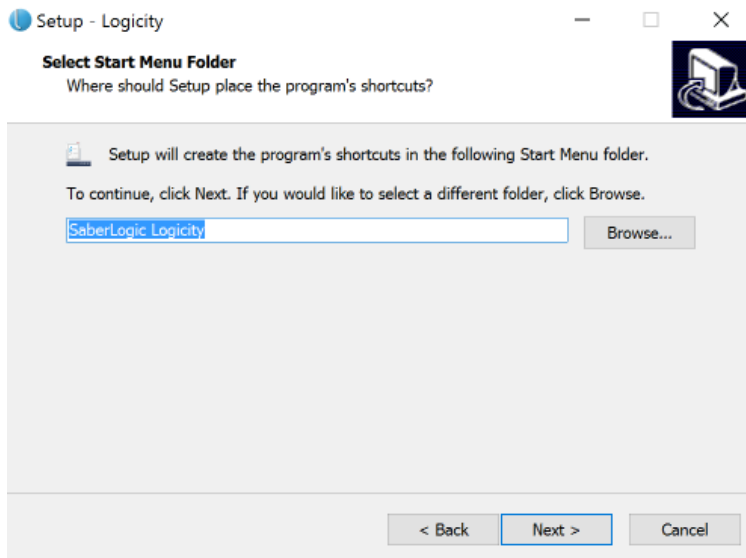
Setup - Logicity

Select Start Menu Folder
Where should Setup place the program's shortcuts?

Setup will create the program's shortcuts in the following Start Menu folder.

To continue, click Next. If you would like to select a different folder, click Browse.

SaberLogic Logicity

Browse...

< Back

Next >

Cancel